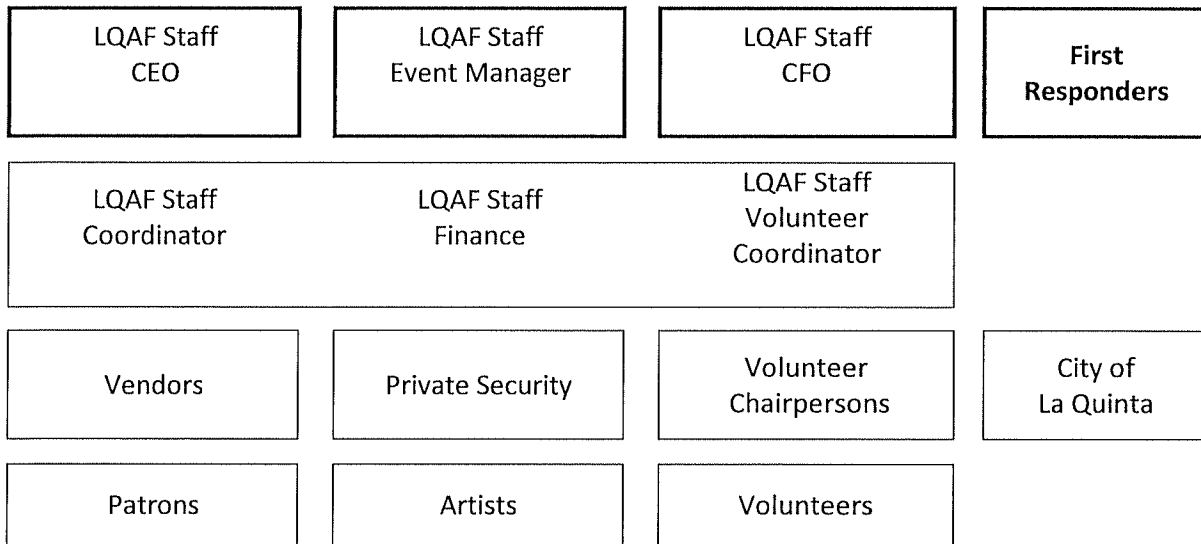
LQAF Staff
CEO

LQAF Staff
Event Manager

LQAF Staff
CFO

First
Responders

LQAF Staff
Coordinator

LQAF Staff
Finance

LQAF Staff
Volunteer
Coordinator

Vendors

Private Security

Volunteer
Chairpersons

City of
La Quinta

Patrons

Artists

Volunteers